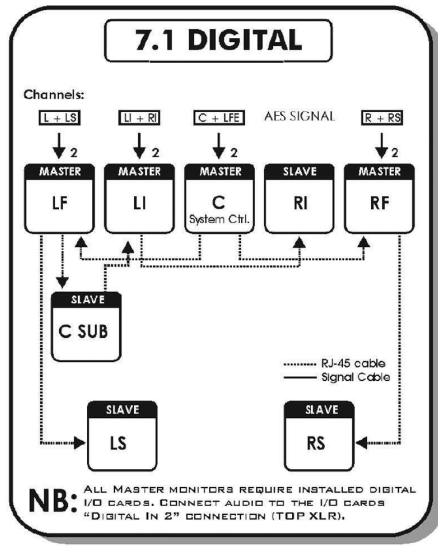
7.1 DIGITAL

Channels:

L + LS

LI + RI

C + LFE

AES SIGNAL

R + RS

2

2

2

2

MASTER

LF

MASTER

LI

MASTER

C

System Ctrl.

SLAVE

RI

MASTER

RF

SLAVE

C SUB

RJ-45 cable

Signal Cable

SLAVE

LS

SLAVE

RS

NB: ALL MASTER MONITORS REQUIRE INSTALLED DIGITAL I/O CARDS. CONNECT AUDIO TO THE I/O CARDS "DIGITAL IN 2" CONNECTION (TOP XLR).